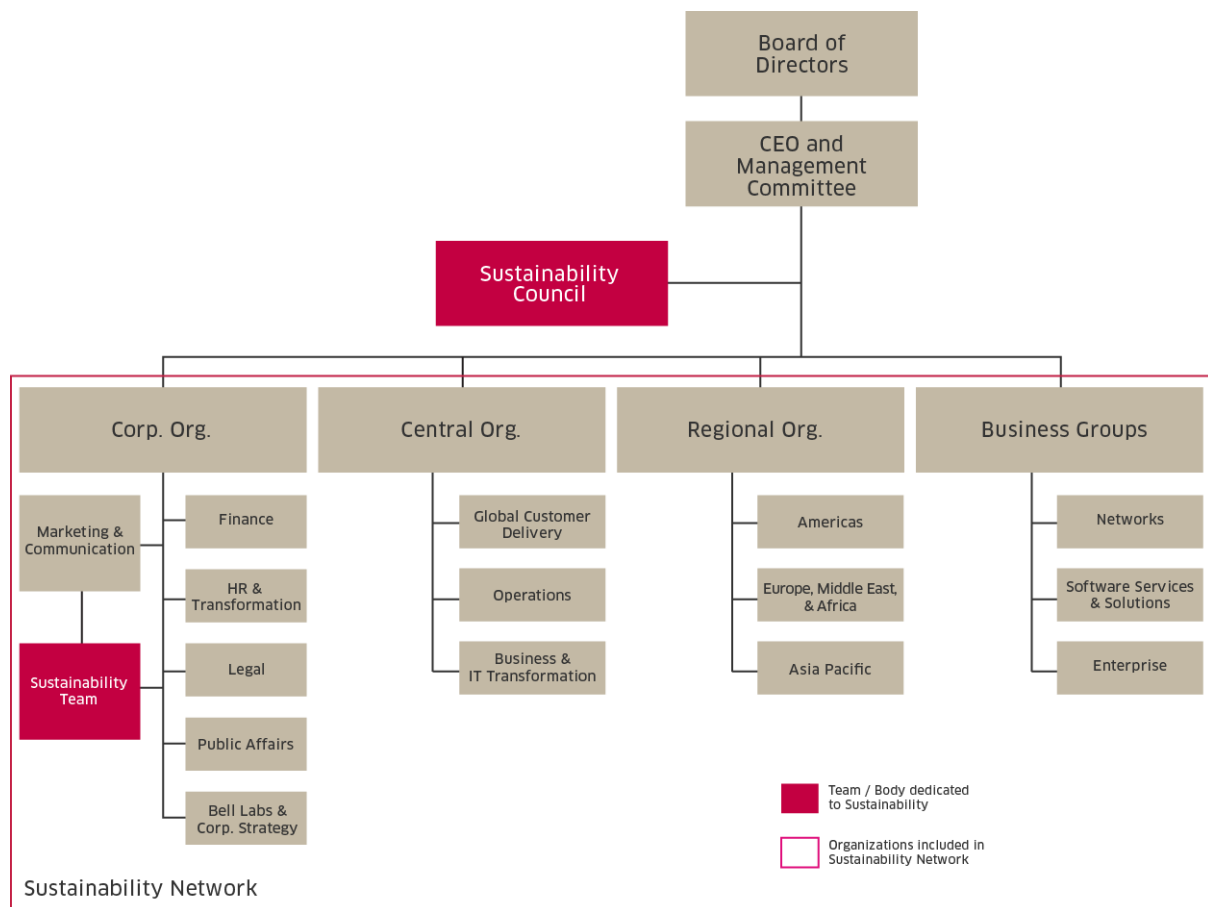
Board of Directors

CEO and Management Committee

Sustainability Council

Corp. Org.

Marketing & Communication

Sustainability Team

Finance

HR & Transformation

Legal

Public Affairs

Bell Labs & Corp. Strategy

Central Org.

Global Customer Delivery

Operations

Business & IT Transformation

Regional Org.

Americas

Europe, Middle East, & Africa

Asia Pacific

Business Groups

Networks

Software Services & Solutions

Enterprise

Team / Body dedicated to Sustainability

Organizations included in Sustainability Network

Sustainability Network